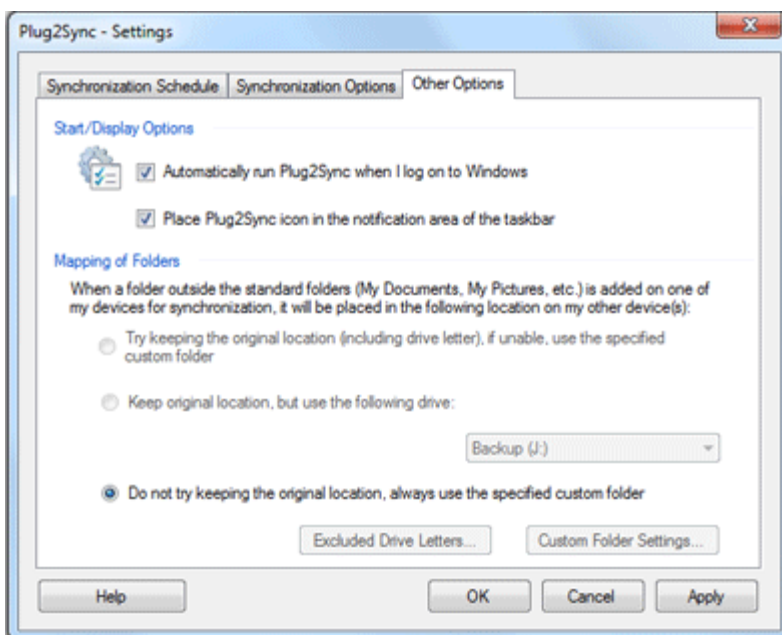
Plug2Sync - Settings

Synchronization Schedule | Synchronization Options | Other Options

Start/Display Options

Automatically run Plug2Sync when I log on to Windows

Place Plug2Sync icon in the notification area of the taskbar

Mapping of Folders

When a folder outside the standard folders (My Documents, My Pictures, etc.) is added on one of my devices for synchronization, it will be placed in the following location on my other device(s):

Try keeping the original location (including drive letter), if unable, use the specified custom folder

Keep original location, but use the following drive:

Backup (J:)

Do not try keeping the original location, always use the specified custom folder

Excluded Drive Letters...

Custom Folder Settings...

Help

OK

Cancel

Apply